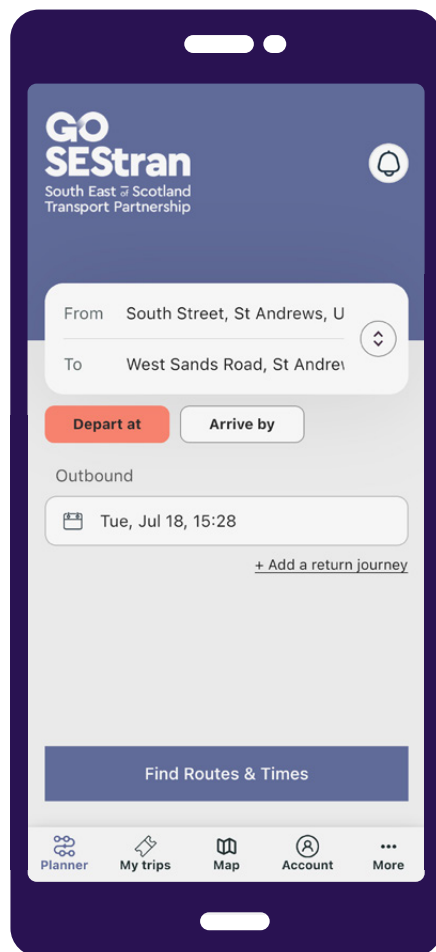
GO SEStran
South East of Scotland Transport Partnership

From South Street, St Andrews, U

To West Sands Road, St Andrev

Depart at

Arrive by

Outbound

Tue, Jul 18, 15:28

+ Add a return journey

Find Routes & Times

Planner

My trips

Map

Account

More